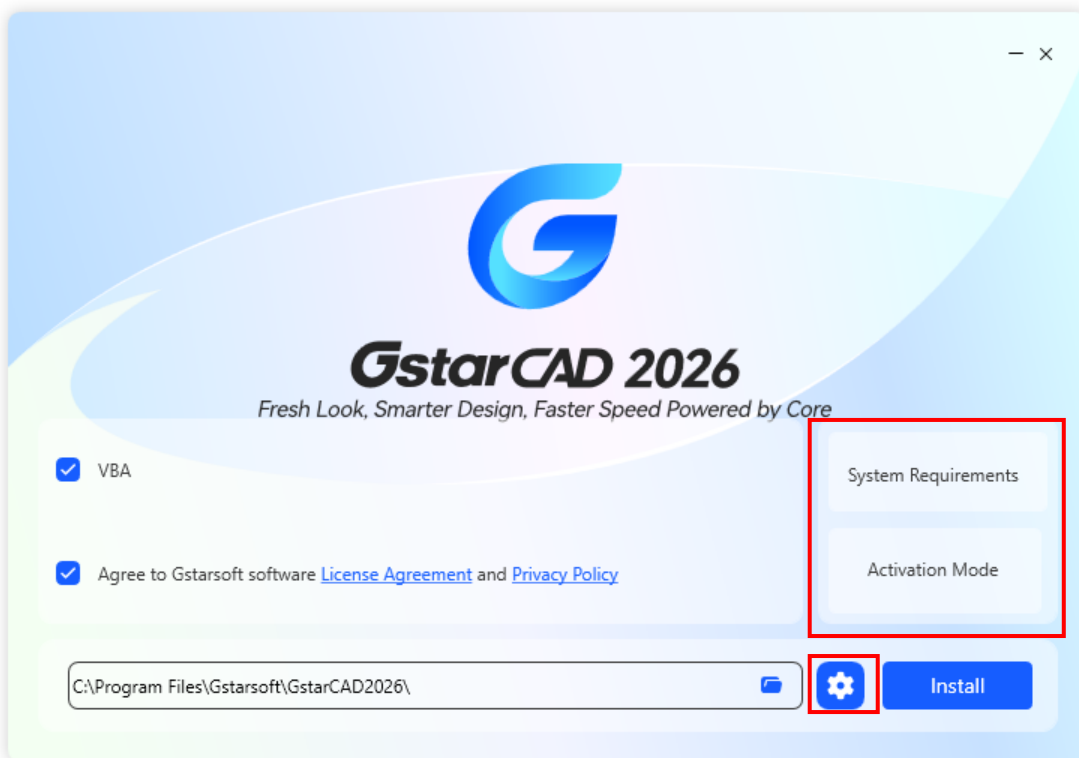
— ×

GstarCAD 2026
Fresh Look, Smarter Design, Faster Speed Powered by Core

VBA

Agree to Gstarsoft software License Agreement and Privacy Policy

System Requirements

Activation Mode

C:\Program Files\Gstarsoft\GstarCAD2026\

Install